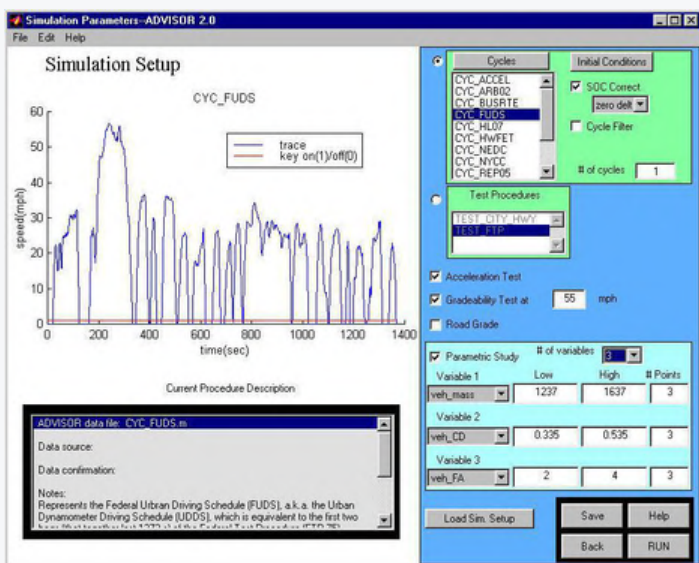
Simulation Parameters--ADVISOR 2.0
File Edit Help

Simulation Setup

CYC_FUDS

trace
key on(1)/off(0)

speed(mph)
60
50
40
30
20
10
0
0 200 400 600 800 1000 1200 1400
time(sec)

Current Procedure Description

ADVISOR data file: CYC_FUDS.m

Data source:

Data confirmation:

Notes:
Represents the Federal Urban Driving Schedule (FUDS), a.k.a. the Urban Dynamometer Driving Schedule (UDDS), which is equivalent to the first two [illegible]

Cycles
Initial Conditions
CYC_ACCEL
CYC_ARB02
CYC_BUSRTE
CYC_FUDS
CYC_HL07
CYC_HWFET
CYC_NEDC
CYC_NYCC
CYC_REP05
SOC Correct
zero delt
Cycle Filter
# of cycles 1

Test Procedures
TEST_CITY_HWY
TEST_FTP

Acceleration Test
Gradeability Test at 55 mph
Road Grade

Parametric Study
# of variables 3
Low High # Points
Variable 1
veh_mass 1237 1637 3
Variable 2
veh_CD 0.335 0.535 3
Variable 3
veh_FA 2 4 3

Load Sim. Setup
Save
Help
Back
RUN